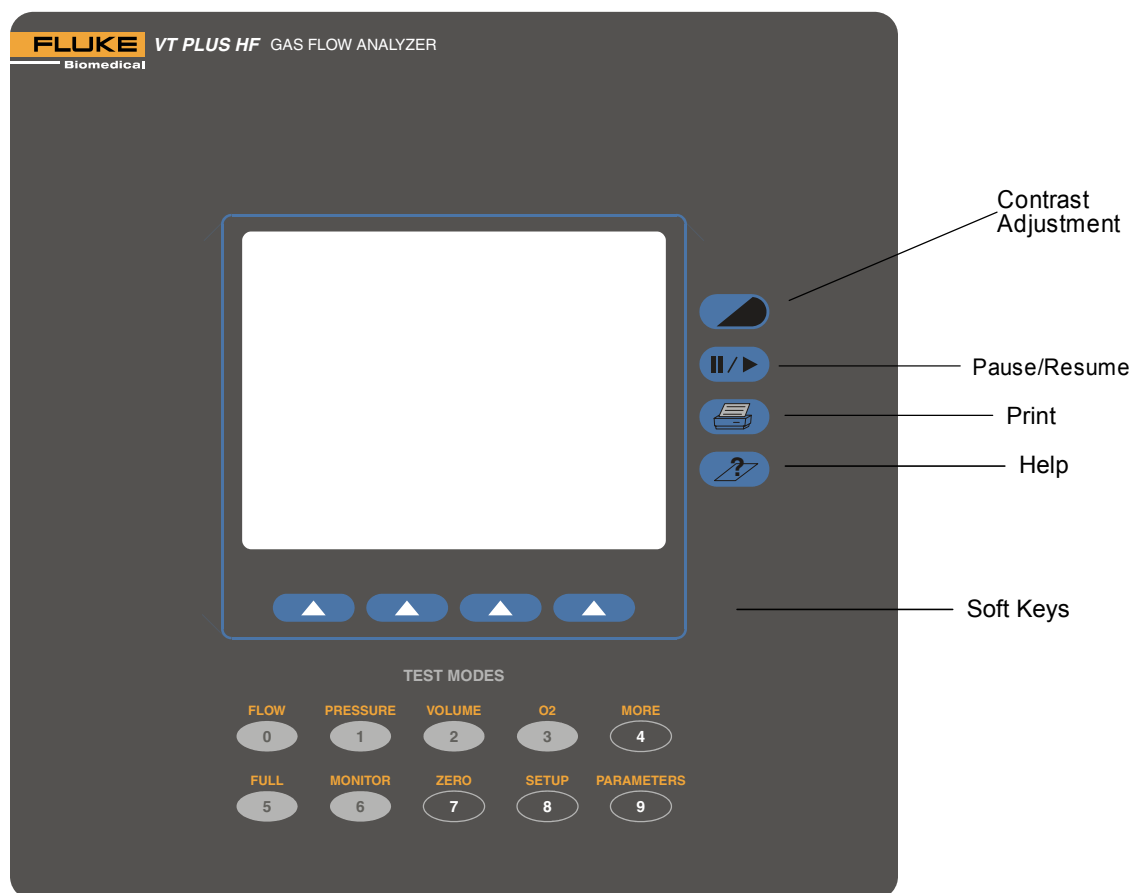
FLUKE Biomedical VT PLUS HF GAS FLOW ANALYZER

Contrast Adjustment

Pause/Resume

Print

Help

Soft Keys

TEST MODES

FLOW 0
PRESSURE 1
VOLUME 2
O2 3
MORE 4

FULL 5
MONITOR 6
ZERO 7
SETUP 8
PARAMETERS 9